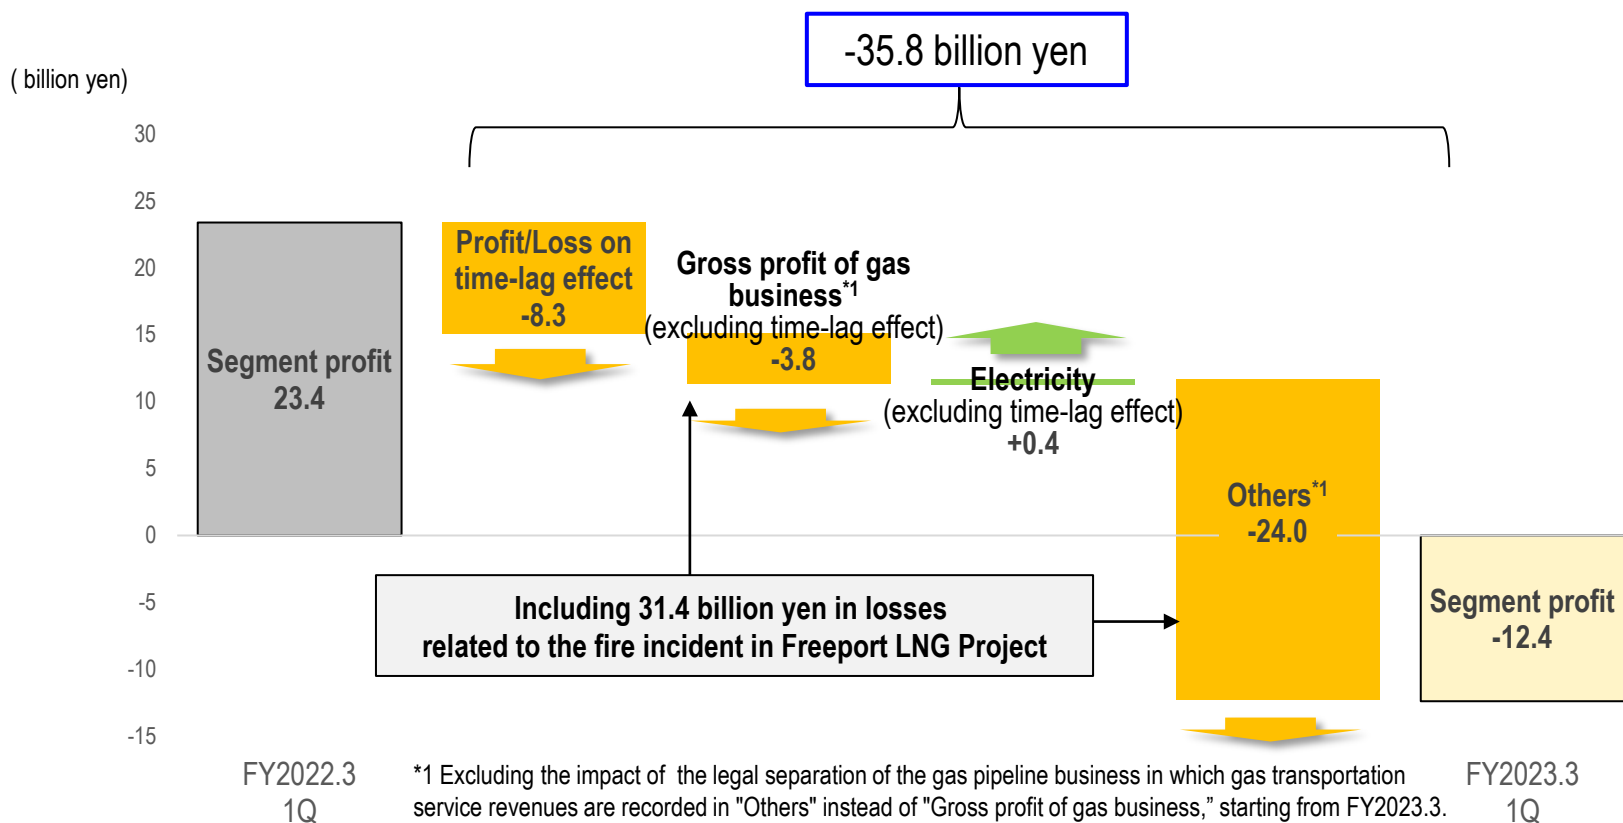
-35.8 billion yen

( billion yen)

30
25
20
15
10
5
0
-5
-10
-15

Segment profit
23.4

Profit/Loss on time-lag effect
-8.3

Gross profit of gas business$^{*1}$
(excluding time-lag effect)
-3.8

Electricity
(excluding time-lag effect)
+0.4

Others$^{*1}$
-24.0

Segment profit
-12.4

Including 31.4 billion yen in losses
related to the fire incident in Freeport LNG Project

FY2022.3
1Q

*1 Excluding the impact of the legal separation of the gas pipeline business in which gas transportation service revenues are recorded in "Others" instead of "Gross profit of gas business," starting from FY2023.3.

FY2023.3
1Q